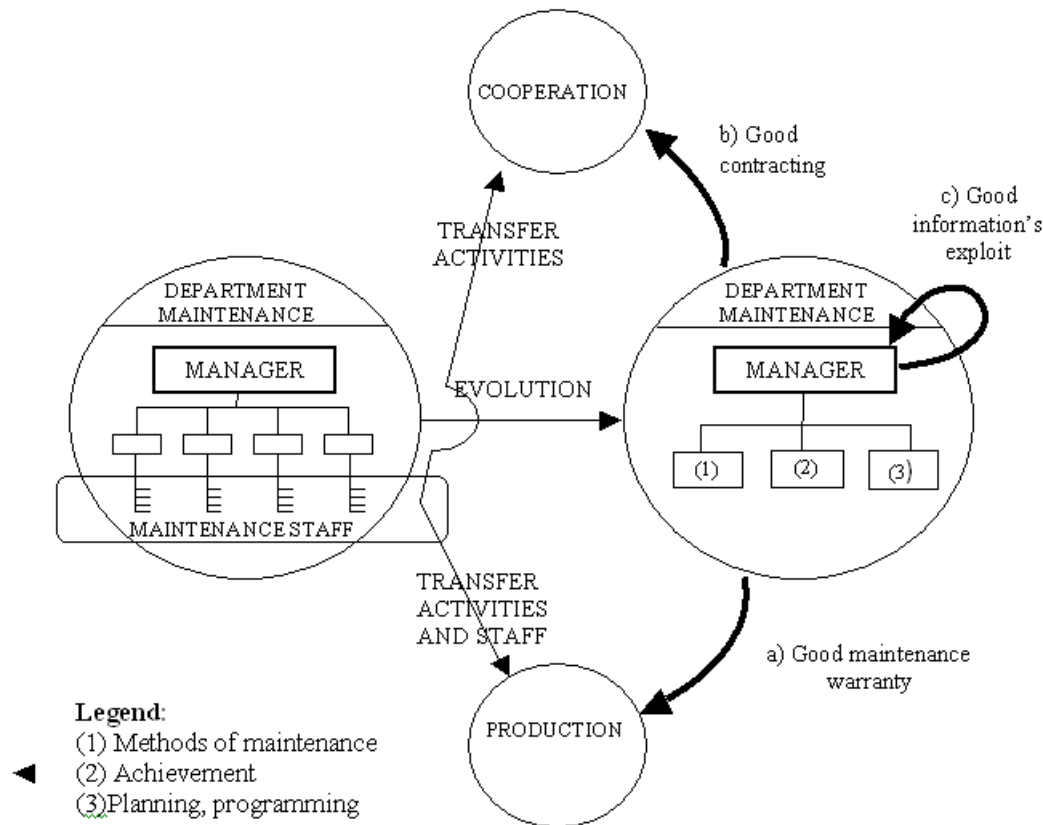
COOPERATION

b) Good contracting

c) Good information's exploit

TRANSFER ACTIVITIES

DEPARTMENT MAINTENANCE

MANAGER

MAINTENANCE STAFF

EVOLUTION

DEPARTMENT MAINTENANCE

MANAGER

(1)

(2)

(3)

TRANSFER ACTIVITIES AND STAFF

a) Good maintenance warranty

PRODUCTION

**Legend**:
(1) Methods of maintenance
(2) Achievement
(3)Planning, programming